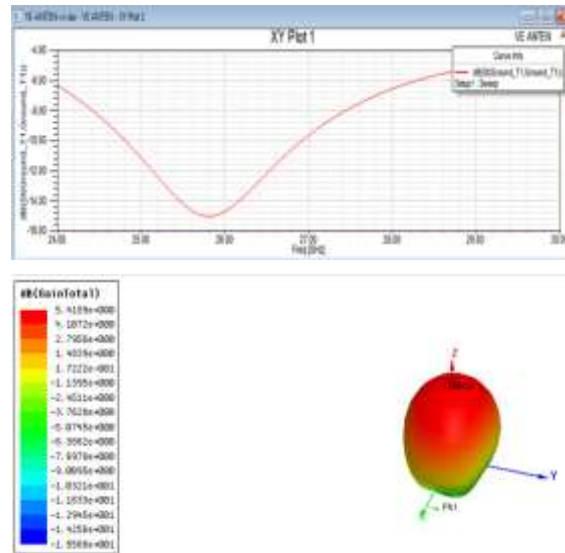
VE ANTEN - VE ANTEN - XY Plot 1

XY Plot 1

VE ANTEN

Curve Info

dB(S(Ground_T1,Ground_T1))
Setup1 : Sweep

-8.00
-9.00
-10.00
-11.00
-12.00
-13.00
-14.00
-15.00

dB(S(Ground_T1,Ground_T1))

24.00
25.00
26.00
27.00
28.00
29.00
30.00

Freq [GHz]

dB(GainTotal)
5.4159e+000
4.1872e+000
2.7958e+000
1.4039e+000
1.7222e-001
-1.1555e+000
-2.4511e+000
-3.7626e+000
-5.0745e+000
-6.3862e+000
-7.6976e+000
-9.0095e+000
-1.0321e+001
-1.1633e+001
-1.2945e+001
-1.4258e+001
-1.5569e+001

Z
Y
X
Phi
Theta